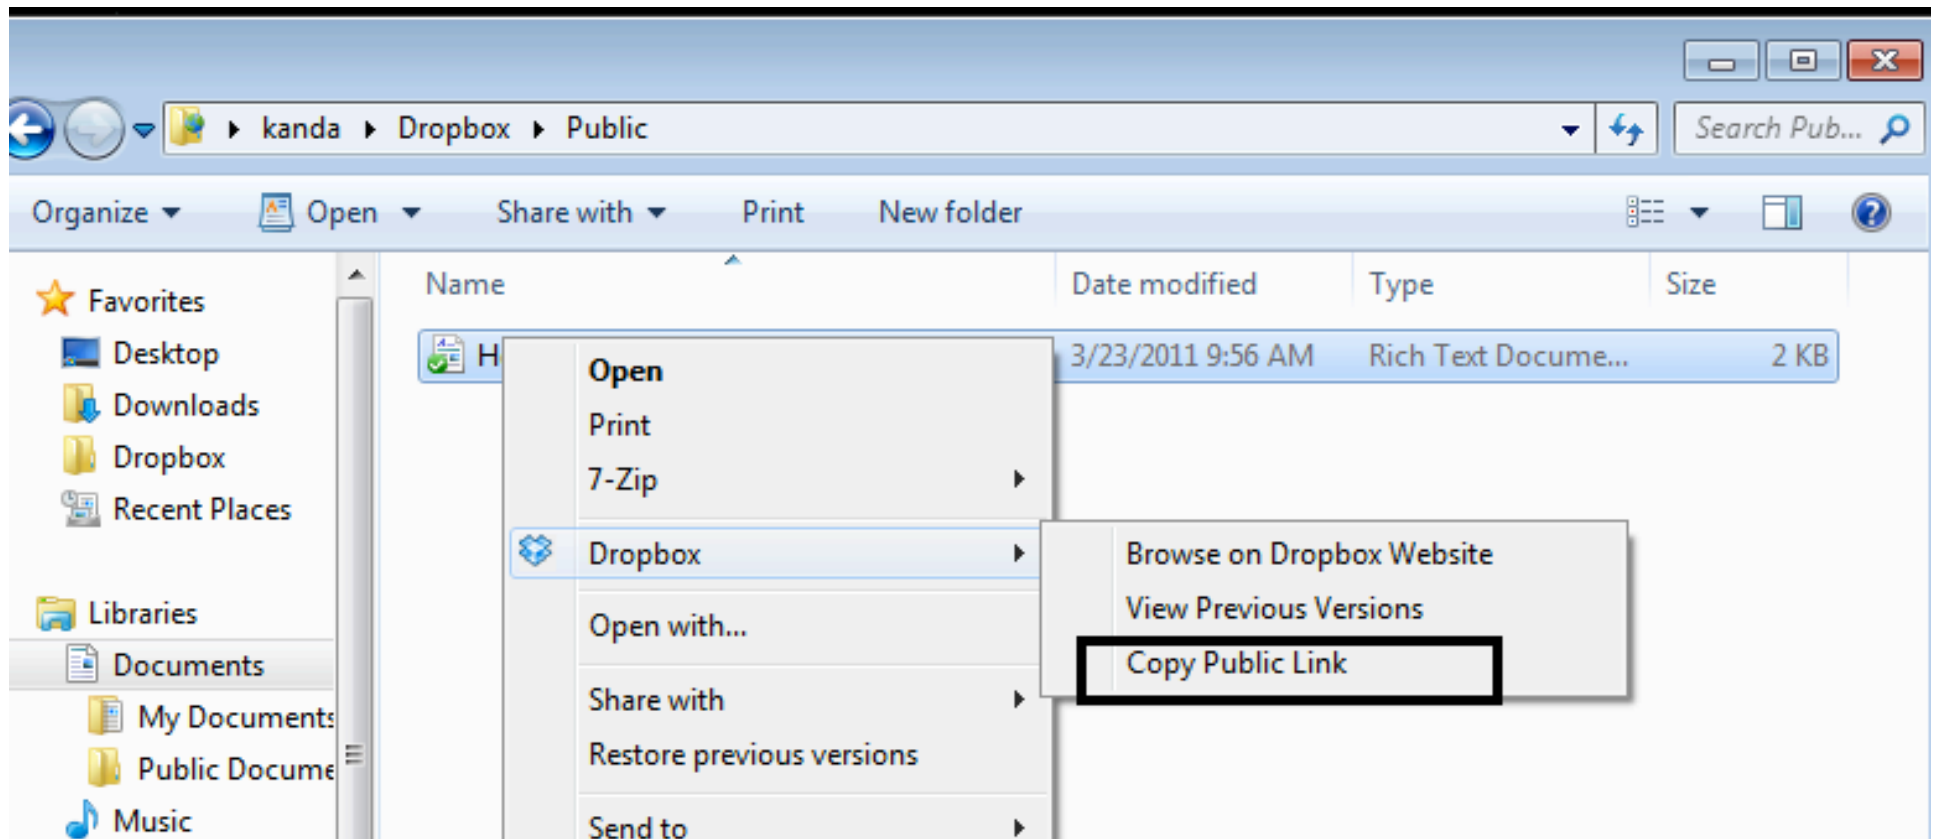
kanda ▸ Dropbox ▸ Public

Search Pub...

Organize ▾ Open ▾ Share with ▾ Print New folder

Favorites
Desktop
Downloads
Dropbox
Recent Places

Libraries
Documents
My Documents
Public Docume
Music

| Name | Date modified | Type | Size |
|---|---|---|---|
| H | 3/23/2011 9:56 AM | Rich Text Docume... | 2 KB |

Open
Print
7-Zip
Dropbox
Open with...
Share with
Restore previous versions
Send to

Browse on Dropbox Website
View Previous Versions
Copy Public Link